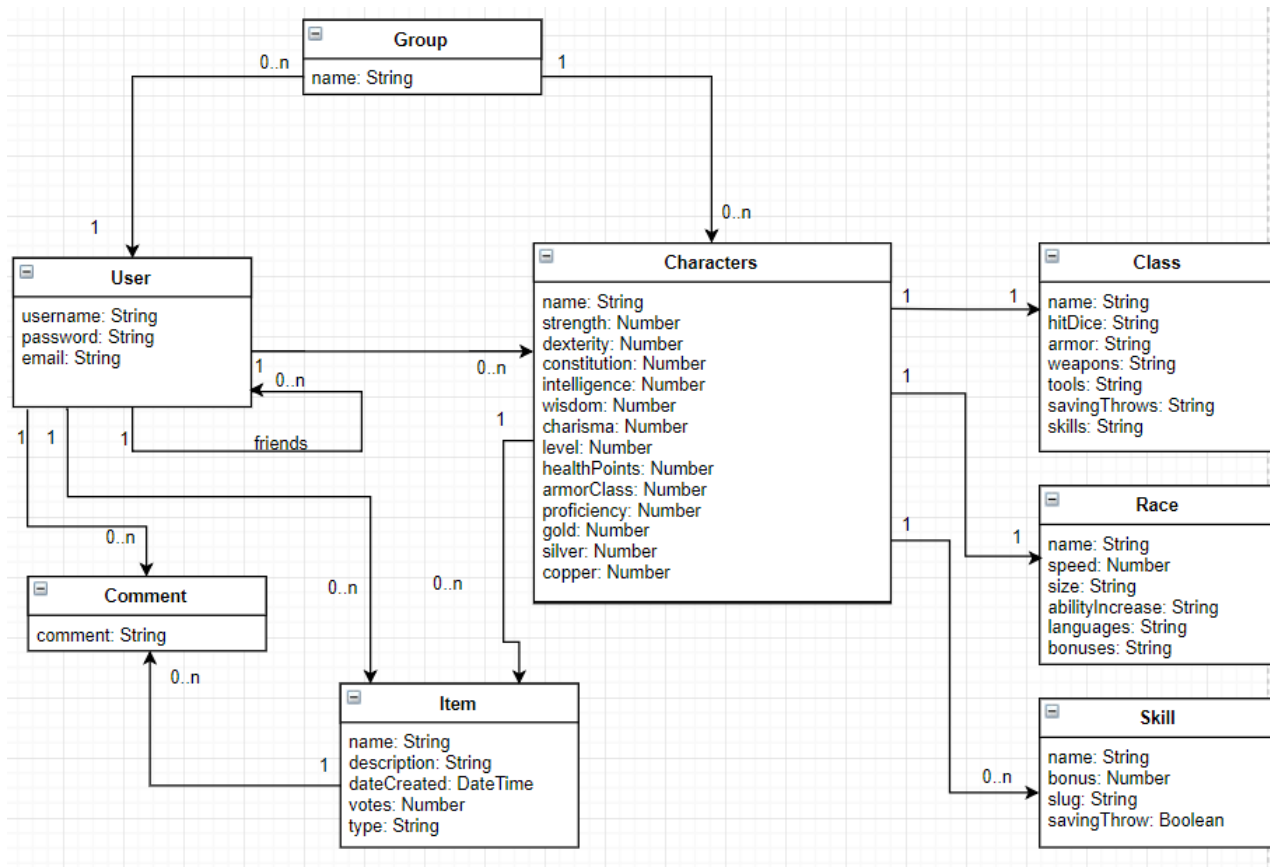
Group
name: String

0..n
1
1
0..n

User
username: String
password: String
email: String

1
0..n
0..n
1
friends
1
1

Characters
name: String
strength: Number
dexterity: Number
constitution: Number
intelligence: Number
wisdom: Number
charisma: Number
level: Number
healthPoints: Number
armorClass: Number
proficiency: Number
gold: Number
silver: Number
copper: Number

1
1

Class
name: String
hitDice: String
armor: String
weapons: String
tools: String
savingThrows: String
skills: String

1
1

Race
name: String
speed: Number
size: String
abilityIncrease: String
languages: String
bonuses: String

1
0..n

Skill
name: String
bonus: Number
slug: String
savingThrow: Boolean

0..n

Comment
comment: String

0..n
0..n
1
0..n

Item
name: String
description: String
dateCreated: DateTime
votes: Number
type: String

1